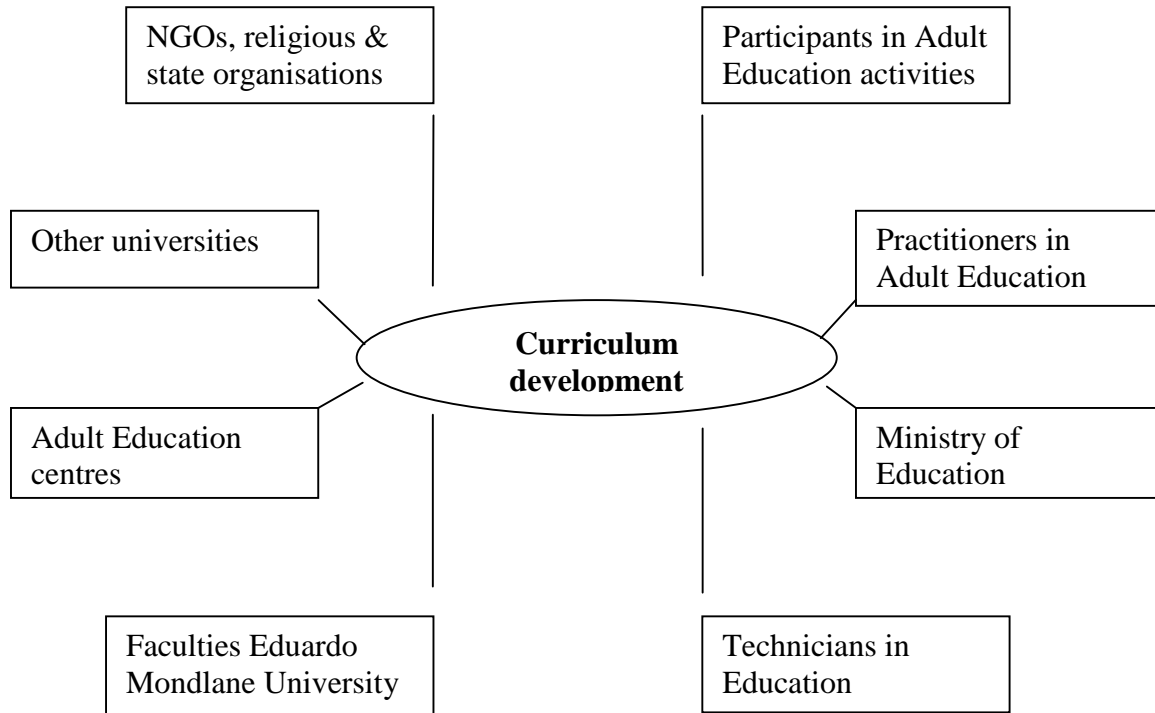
NGOs, religious & state organisations

Participants in Adult Education activities

Other universities

Practitioners in Adult Education

Curriculum development

Adult Education centres

Ministry of Education

Faculties Eduardo Mondlane University

Technicians in Education